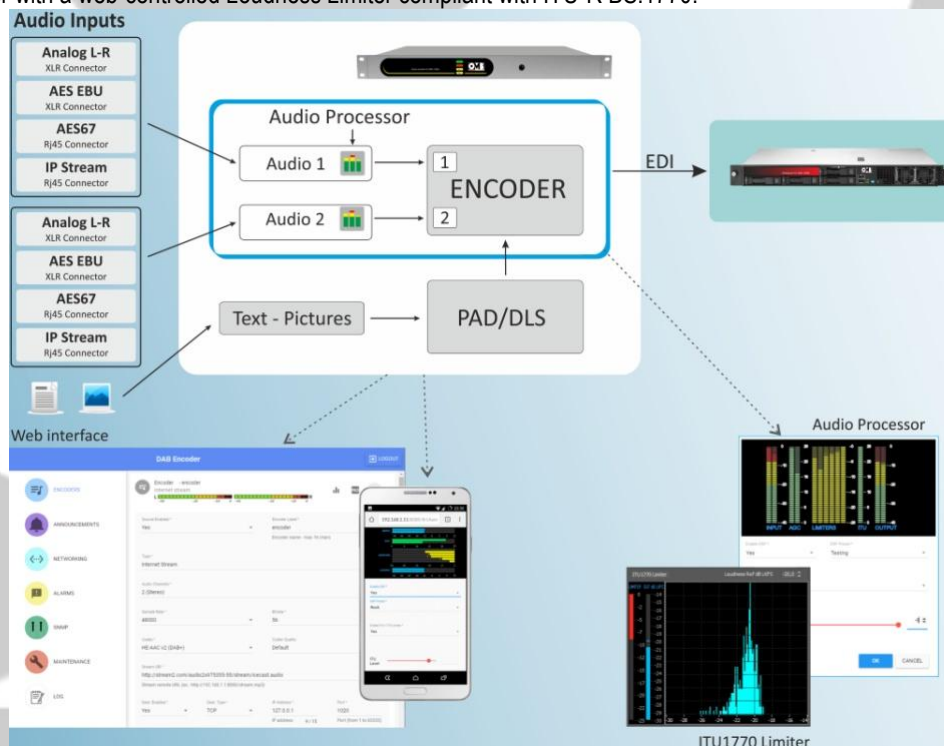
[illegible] with a web-controlled Loudness Limiter compliant with ITU-R BS.1770.

Audio Inputs

Analog L-R
XLR Connector

AES EBU
XLR Connector

AES67
Rj45 Connector

IP Stream
Rj45 Connector

Analog L-R
XLR Connector

AES EBU
XLR Connector

AES67
Rj45 Connector

IP Stream
Rj45 Connector

Audio Processor

Audio 1

Audio 2

1

2

ENCODER

EDI

Text - Pictures

PAD/DLS

Web interface

DAB Encoder

ENCODERS

ANNOUNCEMENTS

NETWORKING

ALARMS

SNMP

MAINTENANCE

LOG

Encoder - encoder

Yes

encoder

Internet Stream

2 (Stereo)

48000

HE AAC v2 (DAB+)

Default

http://stream2.com/audio24/7/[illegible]

Yes

TCP

127.0.0.1

1025

Audio Processor

INPUT

AGC

LIMITERS

ITU

OUTPUT

Testing

OK

CANCEL

ITU1770 Limiter